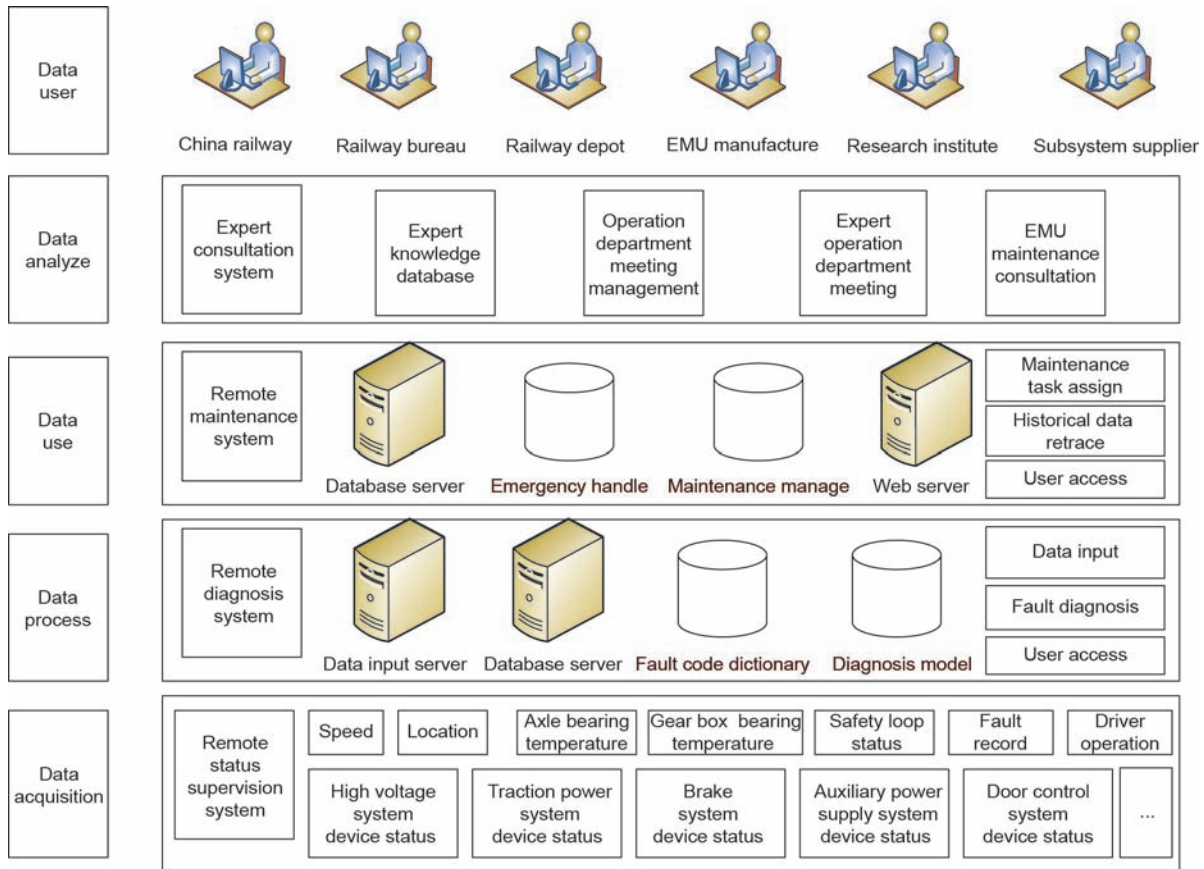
Data user

China railway

Railway bureau

Railway depot

EMU manufacture

Research institute

Subsystem supplier

Data analyze

Expert consultation system

Expert knowledge database

Operation department meeting management

Expert operation department meeting

EMU maintenance consultation

Data use

Remote maintenance system

Database server

Emergency handle

Maintenance manage

Web server

Maintenance task assign

Historical data retrace

User access

Data process

Remote diagnosis system

Data input server

Database server

Fault code dictionary

Diagnosis model

Data input

Fault diagnosis

User access

Data acquisition

Remote status supervision system

Speed

Location

Axle bearing temperature

Gear box bearing temperature

Safety loop status

Fault record

Driver operation

High voltage system device status

Traction power system device status

Brake system device status

Auxiliary power supply system device status

Door control system device status

...